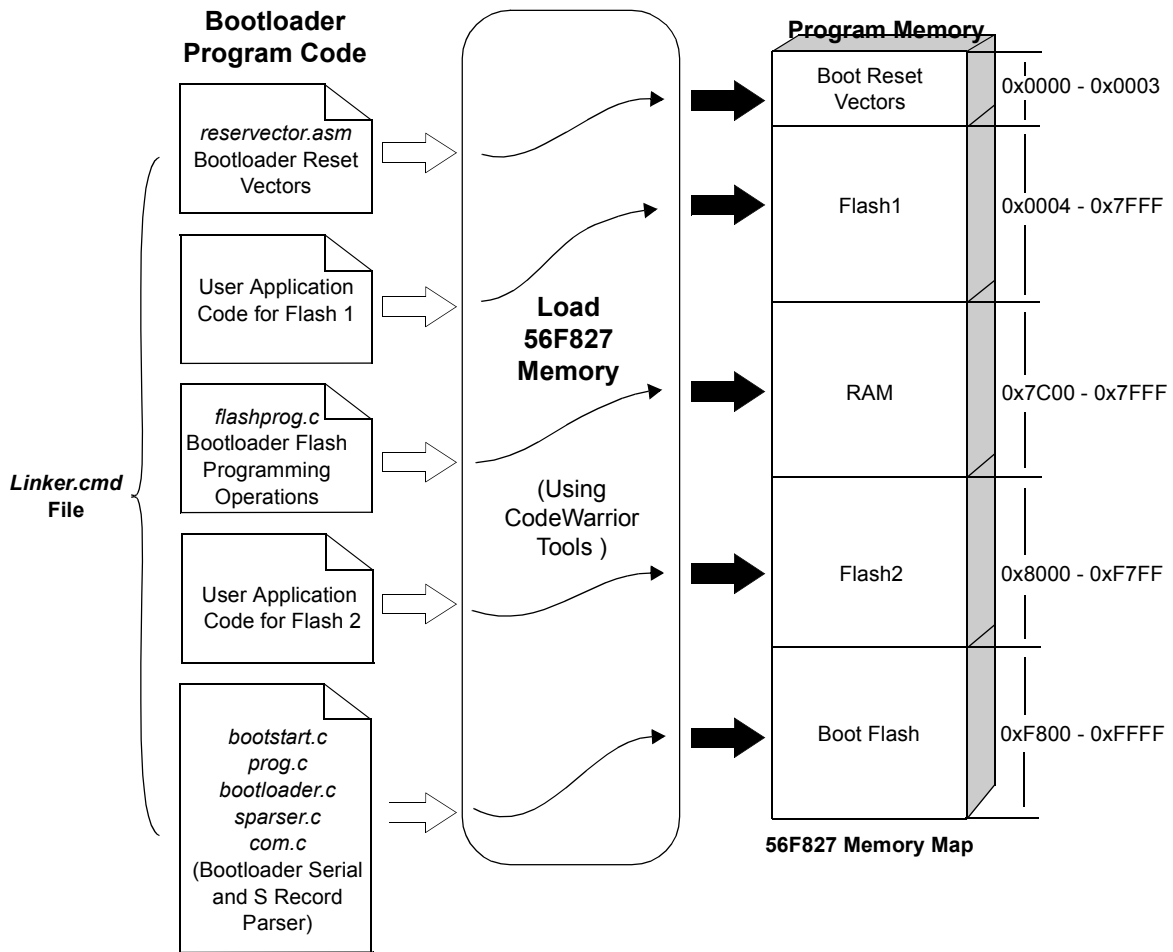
Bootloader Program Code

reservector.asm Bootloader Reset Vectors

User Application Code for Flash 1

flashprog.c Bootloader Flash Programming Operations

User Application Code for Flash 2

bootstart.c
prog.c
bootloader.c
sparser.c
com.c
(Bootloader Serial and S Record Parser)

Linker.cmd File

Load 56F827 Memory

(Using CodeWarrior Tools )

Program Memory

Boot Reset Vectors
0x0000 - 0x0003

Flash1
0x0004 - 0x7FFF

RAM
0x7C00 - 0x7FFF

Flash2
0x8000 - 0xF7FF

Boot Flash
0xF800 - 0xFFFF

56F827 Memory Map